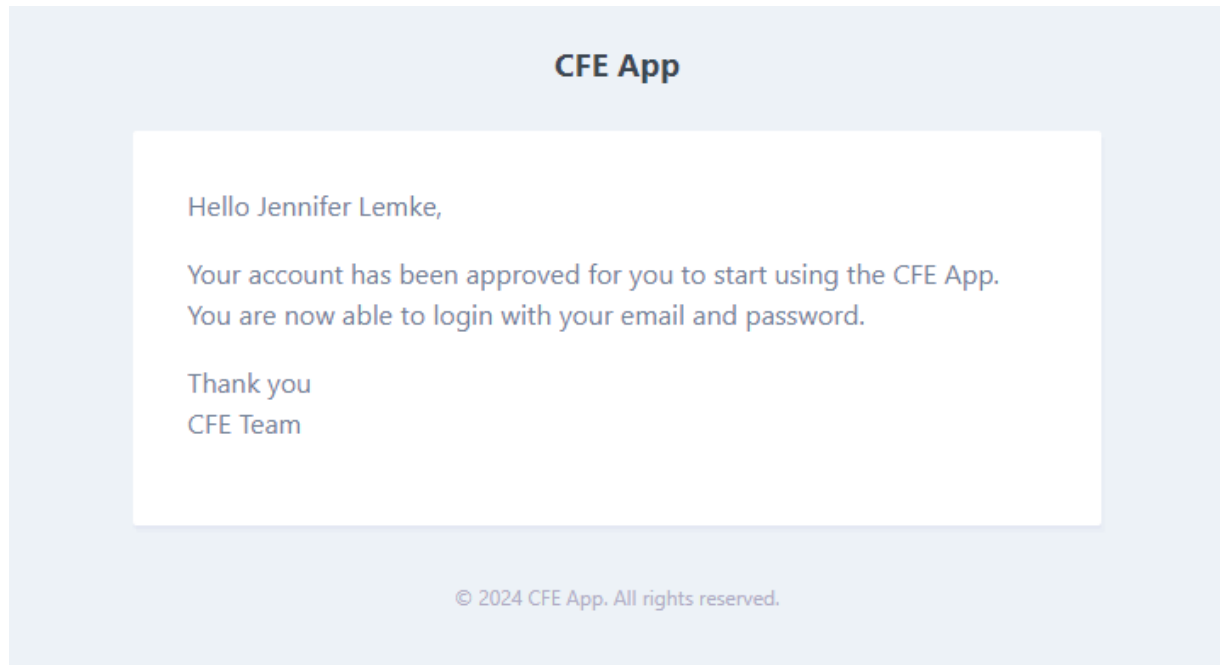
CFE App

Hello Jennifer Lemke,

Your account has been approved for you to start using the CFE App. You are now able to login with your email and password.

Thank you
CFE Team

© 2024 CFE App. All rights reserved.